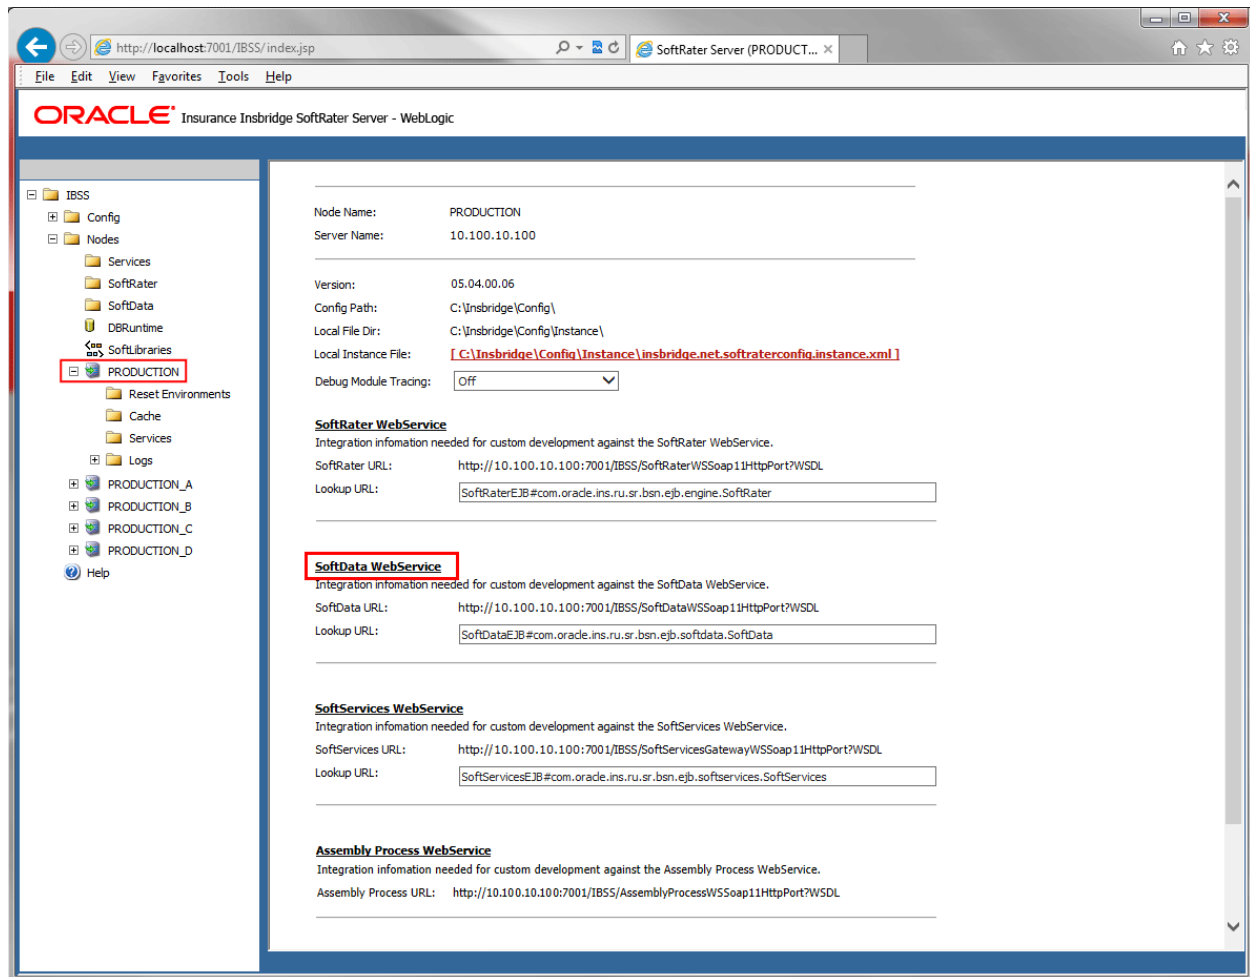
http://localhost:7001/IBSS/index.jsp

SoftRater Server (PRODUCT... ×

File Edit View Favorites Tools Help

ORACLE® Insurance Insbridge SoftRater Server - WebLogic

IBSS
Config
Nodes
Services
SoftRater
SoftData
DBRuntime
SoftLibraries
PRODUCTION
Reset Environments
Cache
Services
Logs
PRODUCTION_A
PRODUCTION_B
PRODUCTION_C
PRODUCTION_D
Help

Node Name: PRODUCTION
Server Name: 10.100.10.100

Version: 05.04.00.06
Config Path: C:\Insbridge\Config\
Local File Dir: C:\Insbridge\Config\Instance\
Local Instance File: [ C:\Insbridge\Config\Instance\insbridge.net.softraterconfig.instance.xml ]
Debug Module Tracing: Off

SoftRater WebService
Integration infomation needed for custom development against the SoftRater WebService.
SoftRater URL: http://10.100.10.100:7001/IBSS/SoftRaterWSSoap11HttpPort?WSDL
Lookup URL: SoftRaterEJB#com.oracle.ins.ru.sr.bsn.ejb.engine.SoftRater

SoftData WebService
Integration infomation needed for custom development against the SoftData WebService.
SoftData URL: http://10.100.10.100:7001/IBSS/SoftDataWSSoap11HttpPort?WSDL
Lookup URL: SoftDataEJB#com.oracle.ins.ru.sr.bsn.ejb.softdata.SoftData

SoftServices WebService
Integration infomation needed for custom development against the SoftServices WebService.
SoftServices URL: http://10.100.10.100:7001/IBSS/SoftServicesGatewayWSSoap11HttpPort?WSDL
Lookup URL: SoftServicesEJB#com.oracle.ins.ru.sr.bsn.ejb.softservices.SoftServices

Assembly Process WebService
Integration infomation needed for custom development against the Assembly Process WebService.
Assembly Process URL: http://10.100.10.100:7001/IBSS/AssemblyProcessWSSoap11HttpPort?WSDL